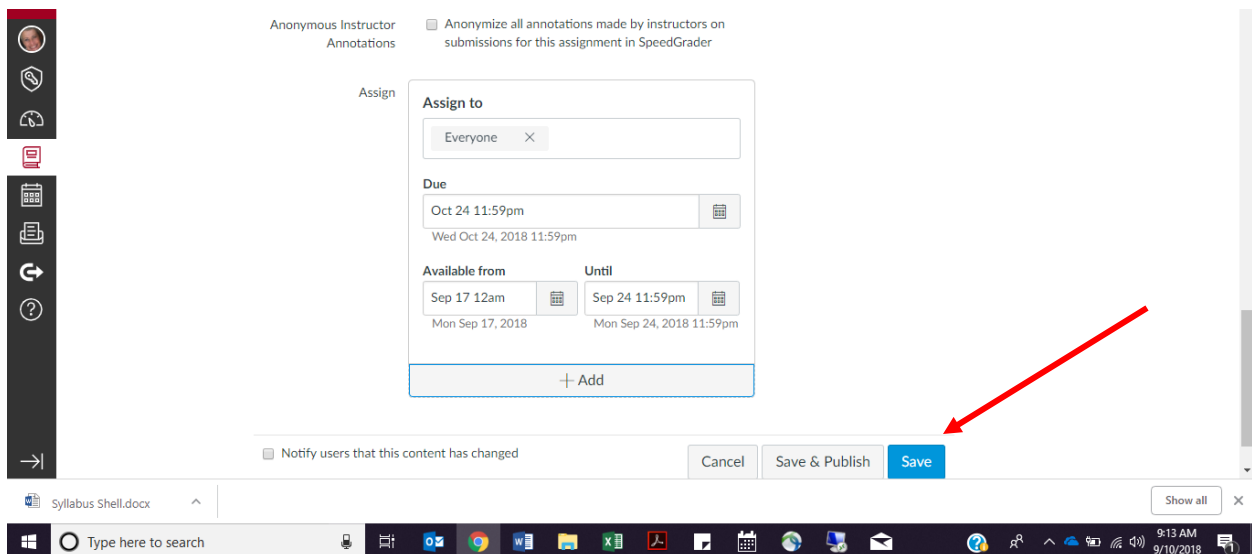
Anonymous Instructor Annotations

Anonymize all annotations made by instructors on submissions for this assignment in SpeedGrader

Assign

Assign to

Everyone ×

Due

Oct 24 11:59pm

Wed Oct 24, 2018 11:59pm

Available from

Sep 17 12am

Mon Sep 17, 2018

Until

Sep 24 11:59pm

Mon Sep 24, 2018 11:59pm

+ Add

Notify users that this content has changed

Cancel

Save & Publish

Save

Syllabus Shell.docx

Show all

×

Type here to search

9:13 AM
9/10/2018